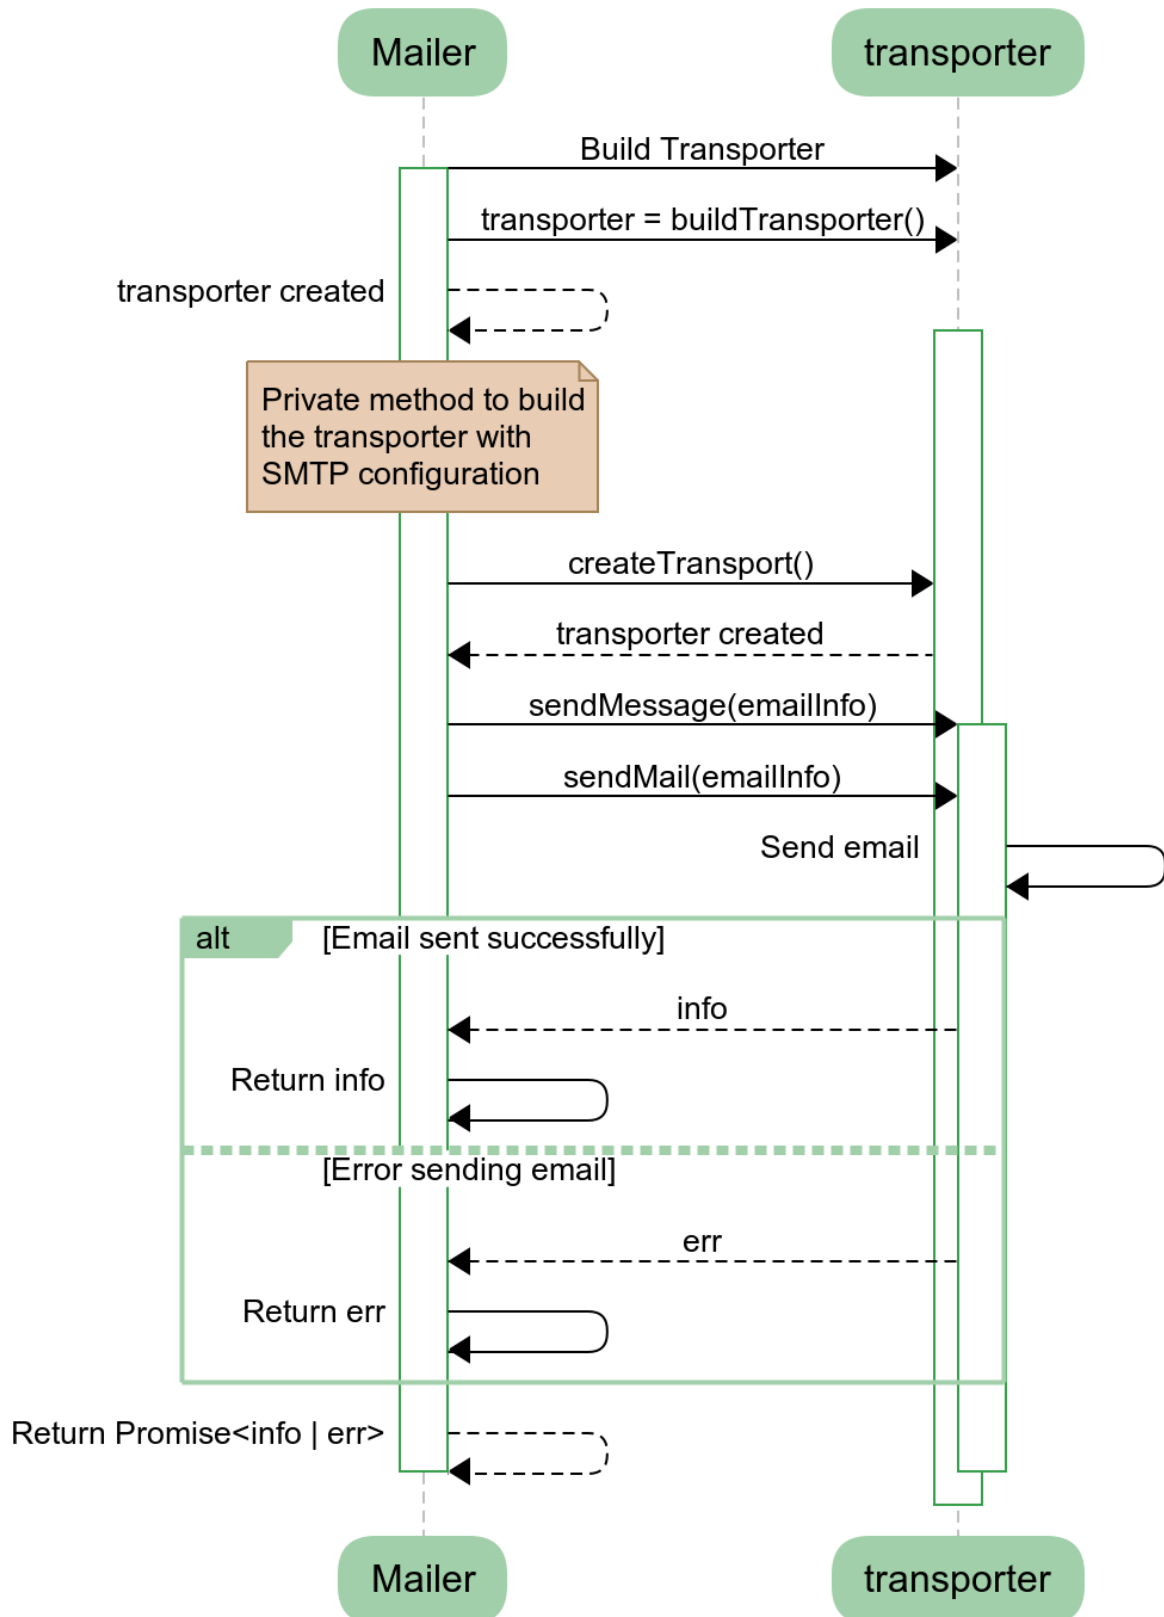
Mailer

transporter

Build Transporter

transporter = buildTransporter()

transporter created

Private method to build the transporter with SMTP configuration

createTransport()

transporter created

sendMessage(emailInfo)

sendMail(emailInfo)

Send email

alt [Email sent successfully]

info

Return info

[Error sending email]

err

Return err

Return Promise<info | err>

Mailer

transporter